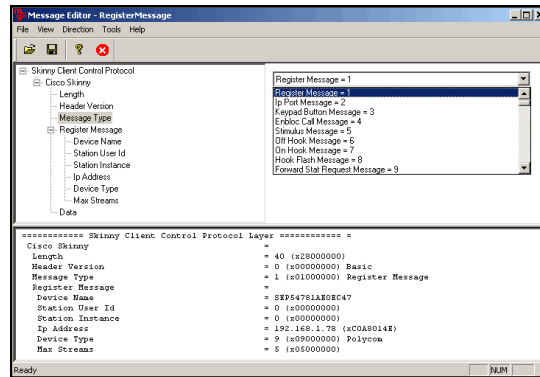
Message Editor - RegisterMessage

File View Direction Tools Help

Skinny Client Control Protocol
Cisco Skinny
Length
Header Version
Message Type
Register Message
Device Name
Station User Id
Station Instance
Ip Address
Device Type
Max Streams
Data

Register Message = 1

Register Message = 1
Ip Port Message = 2
Keypad Button Message = 3
Enbloc Call Message = 4
Stimulus Message = 5
Off Hook Message = 6
On Hook Message = 7
Hook Flash Message = 8
Forward Stat Request Message = 9

============ Skinny Client Control Protocol Layer ============ =
Cisco Skinny =
Length = 40 (x28000000)
Header Version = 0 (x00000000) Basic
Message Type = 1 (x01000000) Register Message
Register Message =
Device Name = SEP54781AE0EC47
Station User Id = 0 (x00000000)
Station Instance = 0 (x00000000)
Ip Address = 192.168.1.78 (xC0A8014E)
Device Type = 9 (x09000000) Polycom
Max Streams = 5 (x05000000)

Ready
NUM